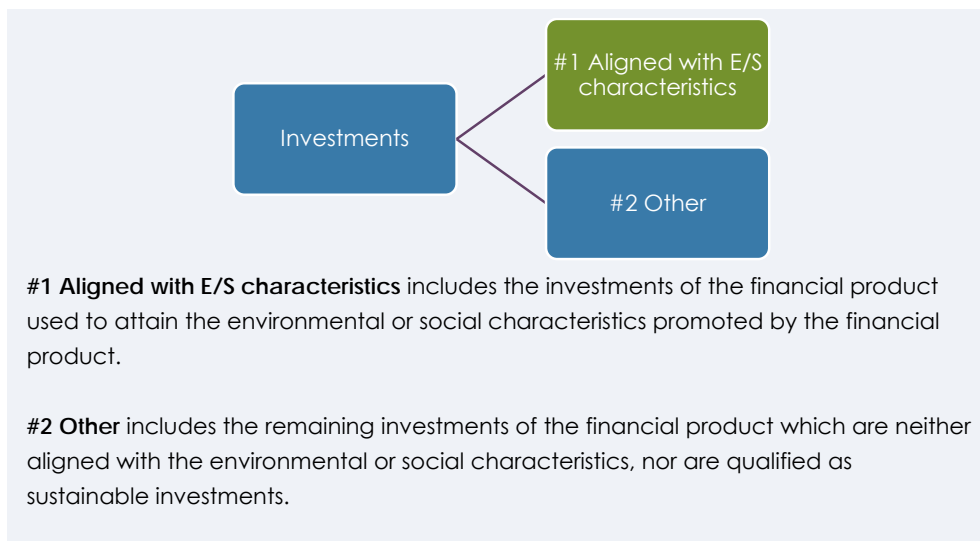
Investments

#1 Aligned with E/S characteristics

#2 Other

**#1 Aligned with E/S characteristics** includes the investments of the financial product used to attain the environmental or social characteristics promoted by the financial product.

**#2 Other** includes the remaining investments of the financial product which are neither aligned with the environmental or social characteristics, nor are qualified as sustainable investments.